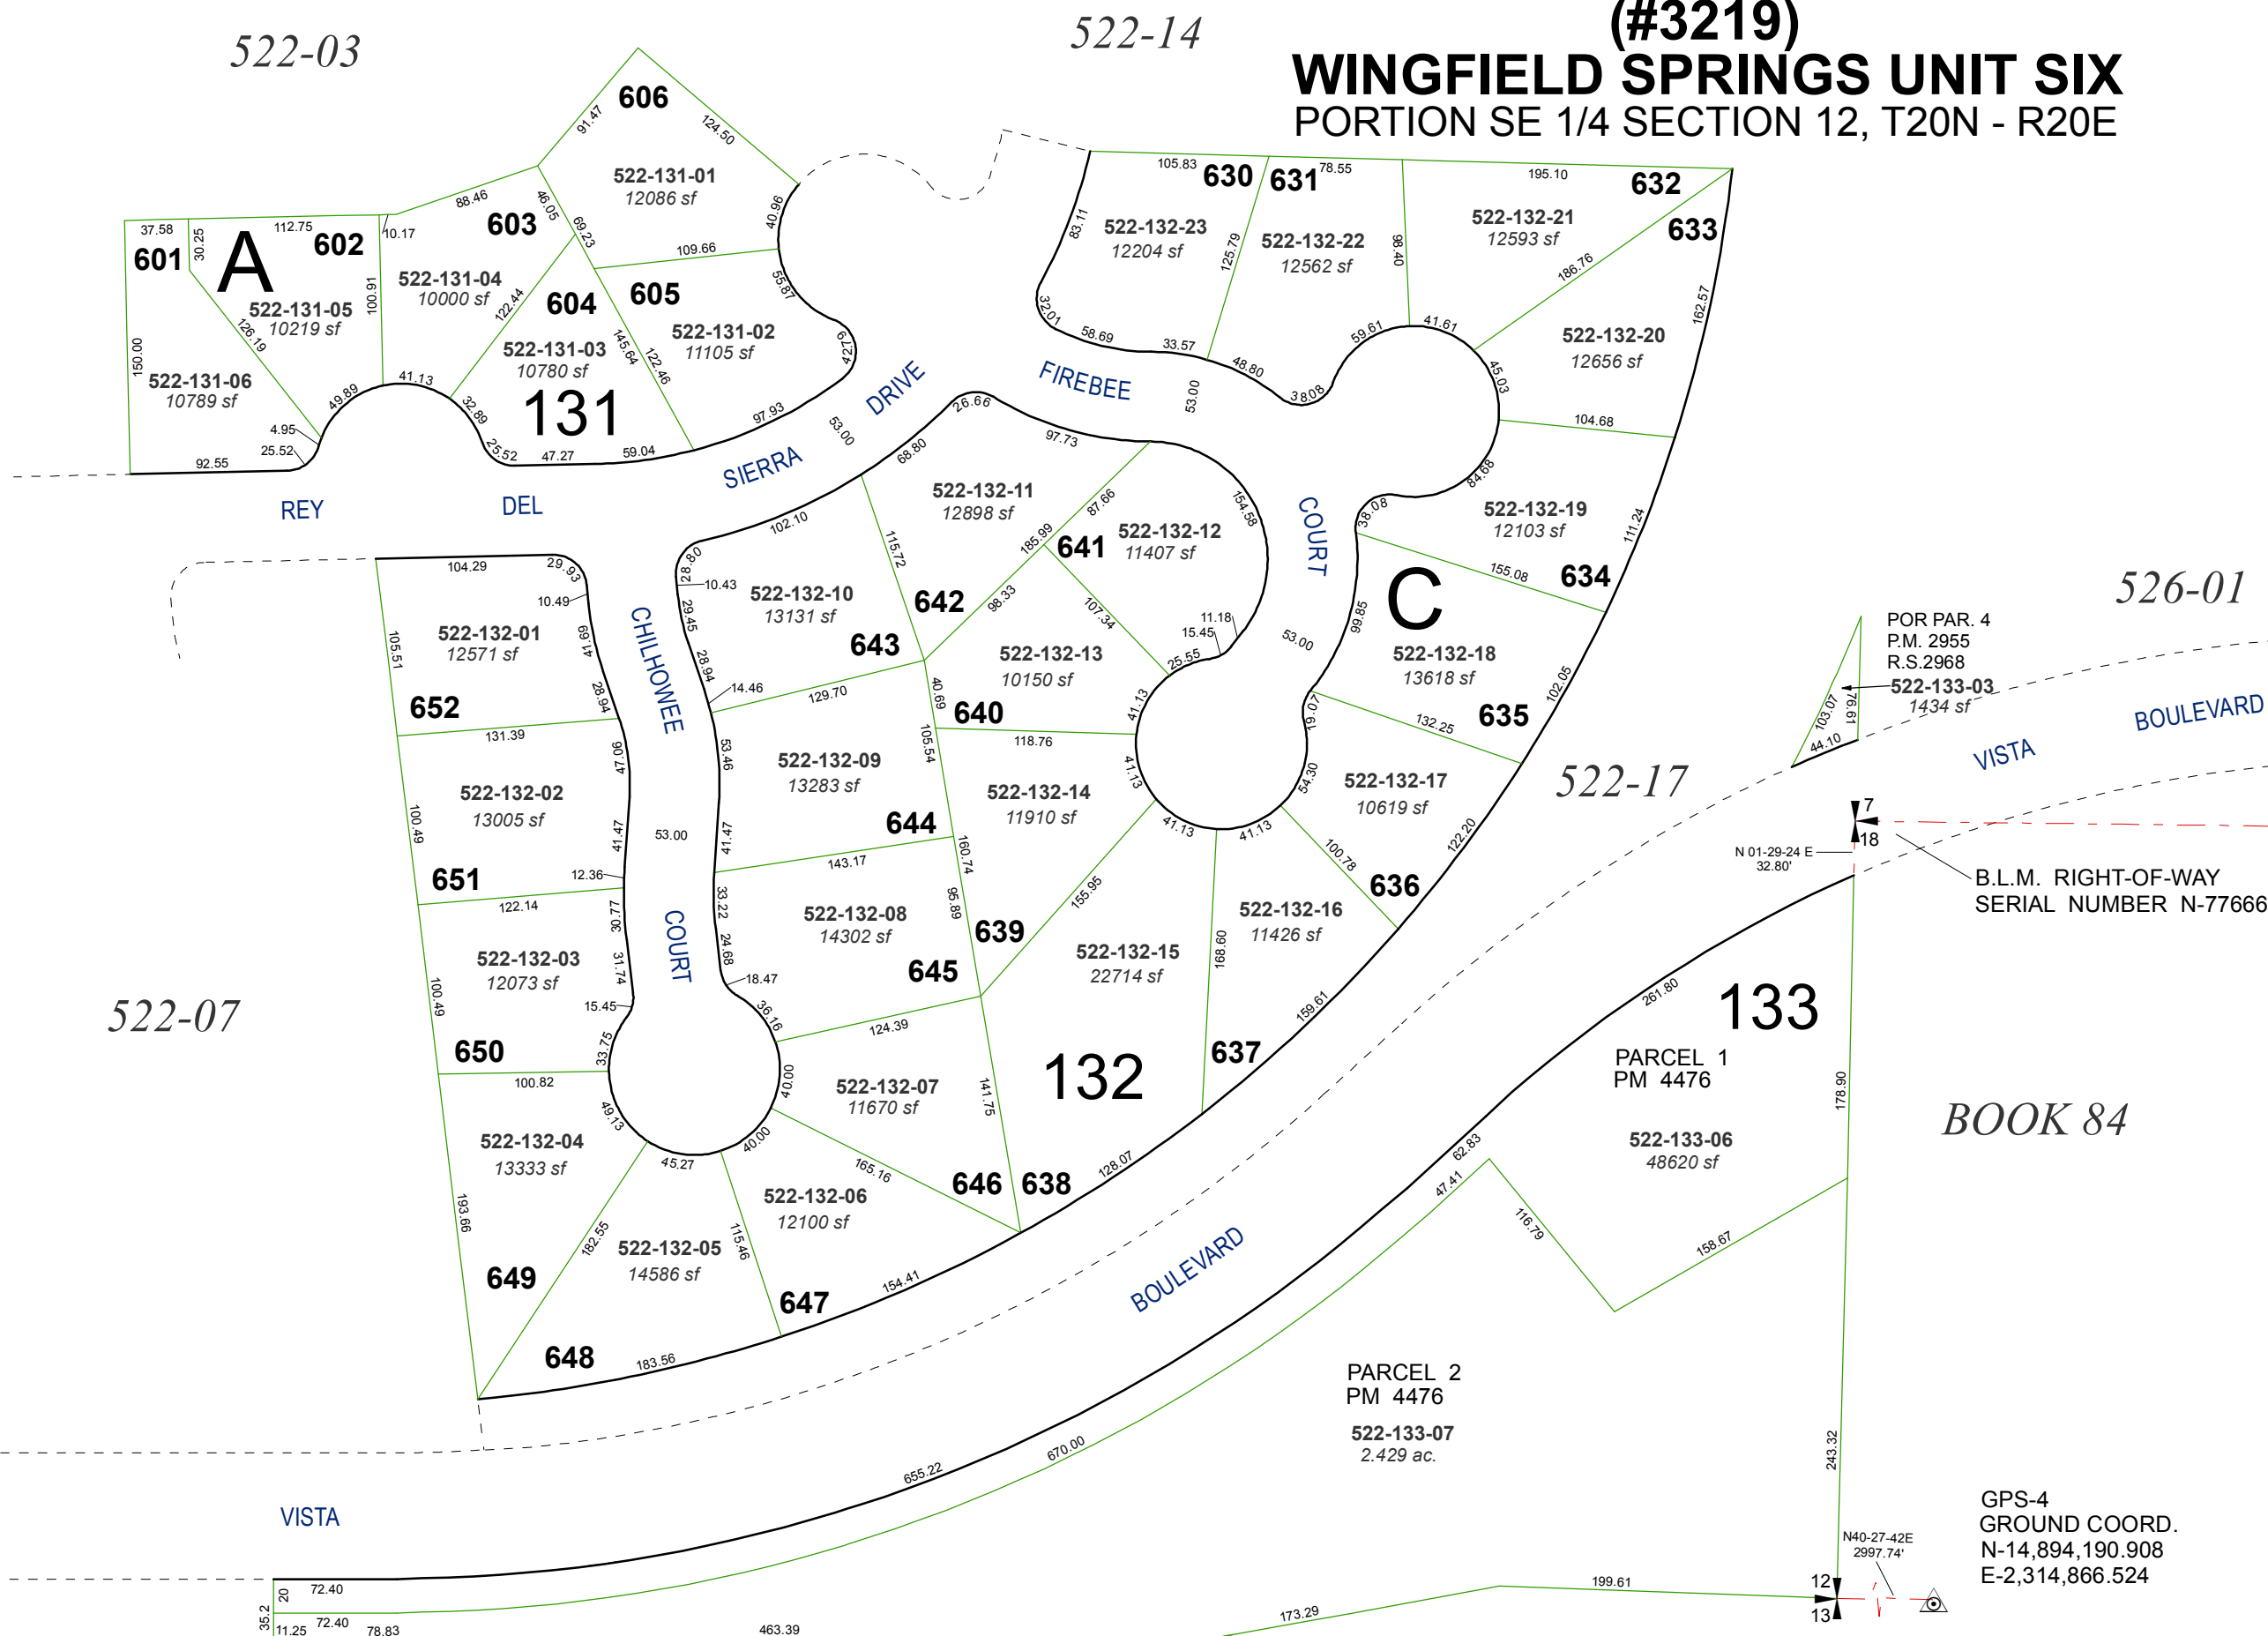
(#3219)
WINGFIELD SPRINGS UNIT SIX
PORTION SE 1/4 SECTION 12, T20N - R20E

522-03
522-14
526-01
522-17
522-07
BOOK 84

A
131
601 602 603 604 605 606
522-131-01 12086 sf
522-131-02 11105 sf
522-131-03 10780 sf
522-131-04 10000 sf
522-131-05 10219 sf
522-131-06 10789 sf

C
630 631 632 633 634 635 636
522-132-23 12204 sf
522-132-22 12562 sf
522-132-21 12593 sf
522-132-20 12656 sf
522-132-19 12103 sf
522-132-18 13618 sf
522-132-17 10619 sf
522-132-16 11426 sf

132
637 638 639 640 641 642 643 644 645 646 647 648 649 650 651 652
522-132-15 22714 sf
522-132-14 11910 sf
522-132-13 10150 sf
522-132-12 11407 sf
522-132-11 12898 sf
522-132-10 13131 sf
522-132-09 13283 sf
522-132-08 14302 sf
522-132-07 11670 sf
522-132-06 12100 sf
522-132-05 14586 sf
522-132-04 13333 sf
522-132-03 12073 sf
522-132-02 13005 sf
522-132-01 12571 sf

133
PARCEL 1 PM 4476
522-133-06 48620 sf
PARCEL 2 PM 4476
522-133-07 2.429 ac.

POR PAR. 4
P.M. 2955
R.S.2968
522-133-03
1434 sf

REY DEL SIERRA DRIVE
FIREBEE COURT
CHILHOWEE COURT
VISTA BOULEVARD
VISTA BOULEVARD
VISTA

B.L.M. RIGHT-OF-WAY
SERIAL NUMBER N-77666
N 01-29-24 E
32.80'
7
18
12
13
N40-27-42E
2997.74'

GPS-4
GROUND COORD.
N-14,894,190.908
E-2,314,866.524

37.58 112.75 30.25 10.17 88.46 91.47 124.50 46.05 69.23 109.66 40.96 55.87 122.44 100.91 126.19 150.00 145.64 122.46 6 42.77 97.93 53.00 41.13 49.89 4.95 25.52 92.55 32.89 25.52 47.27 59.04 26.66 68.80 97.73 105.83 78.55 195.10 83.11 125.79 98.40 186.76 162.57 32.01 58.69 33.57 48.80 38.08 59.61 41.61 45.03 53.00 104.68 84.68 38.08 111.24 155.08 99.85 102.05 154.58 87.66 185.99 115.72 102.10 28.80 10.43 29.45 28.94 14.46 129.70 98.33 107.34 11.18 15.45 25.55 53.00 41.13 19.07 132.25 104.29 29.93 10.49 105.51 41.69 28.94 131.39 47.06 100.49 41.47 53.00 12.36 122.14 30.77 31.74 100.49 15.45 33.75 100.82 53.46 41.47 40.69 105.54 118.76 41.13 143.17 160.74 33.22 24.68 18.47 95.89 155.95 41.13 41.13 54.30 100.78 122.20 168.60 159.61 36.16 124.39 40.00 141.75 40.00 49.13 45.27 165.16 128.07 193.66 182.55 115.46 154.41 183.56 261.80 62.83 47.41 116.79 158.67 178.90 243.32 655.22 670.00 76.61 103.07 44.10 72.40 72.40 20 35.2 11.25 78.83 463.39 173.29 199.61